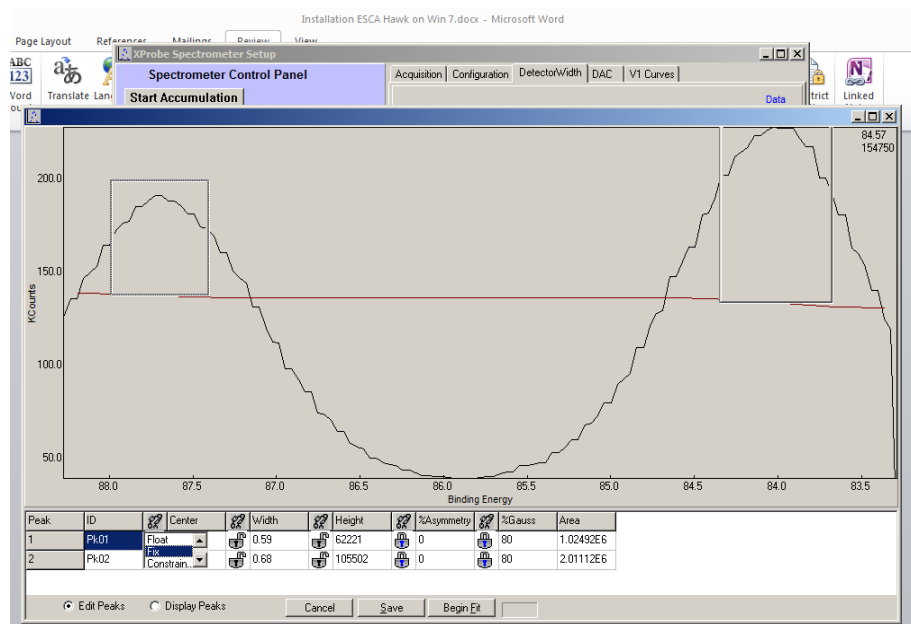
Installation ESCA Hawk on Win 7.docx - Microsoft Word

Page Layout References Mailings Review View

ABC 123 Word Translate Lan

XProbe Spectrometer Setup

Spectrometer Control Panel

Start Accumulation

Acquisition Configuration DetectorWidth DAC V1 Curves

Data

trict Linked

84.57
154750

200.0
150.0
100.0
50.0

KCounts

88.0 87.5 87.0 86.5 86.0 85.5 85.0 84.5 84.0 83.5

Binding Energy

| Peak | ID | Center | Width | Height | %Asymmetry | %Gauss | Area |
|---|---|---|---|---|---|---|---|
| 1 | Pk01 | Float | 0.59 | 62221 | 0 | 80 | 1.02492E6 |
| 2 | Pk02 | Fix Constrain... | 0.68 | 105502 | 0 | 80 | 2.01112E6 |

Edit Peaks Display Peaks Cancel Save Begin Fit